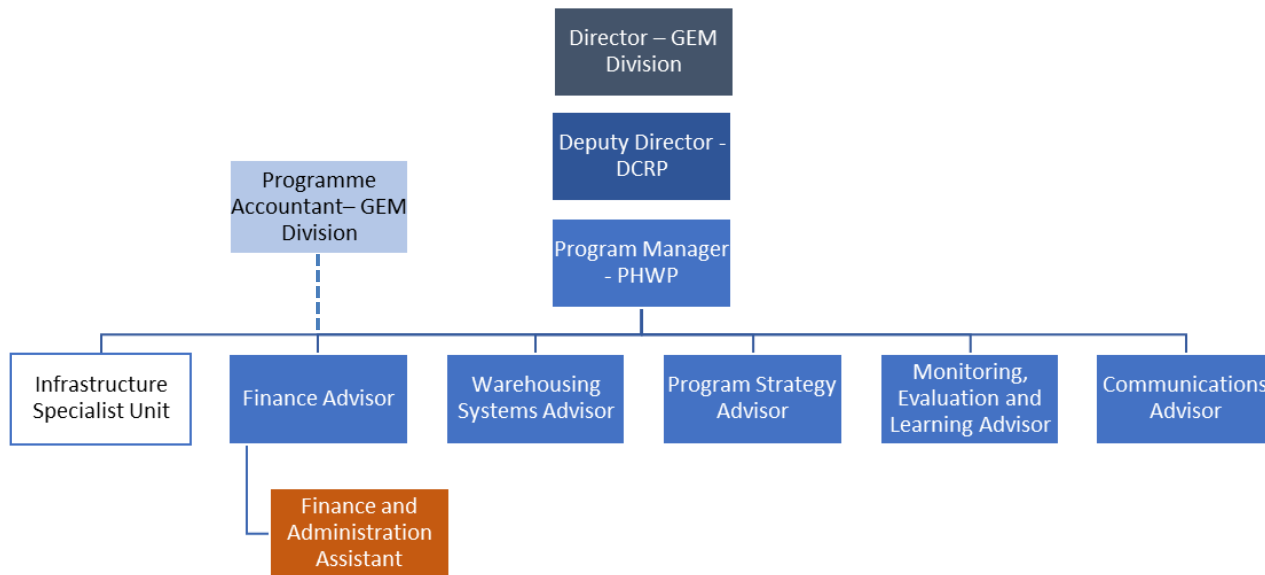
Director – GEM Division

Deputy Director - DCRP

Programme Accountant– GEM Division

Program Manager - PHWP

Infrastructure Specialist Unit

Finance Advisor

Warehousing Systems Advisor

Program Strategy Advisor

Monitoring, Evaluation and Learning Advisor

Communications Advisor

Finance and Administration Assistant